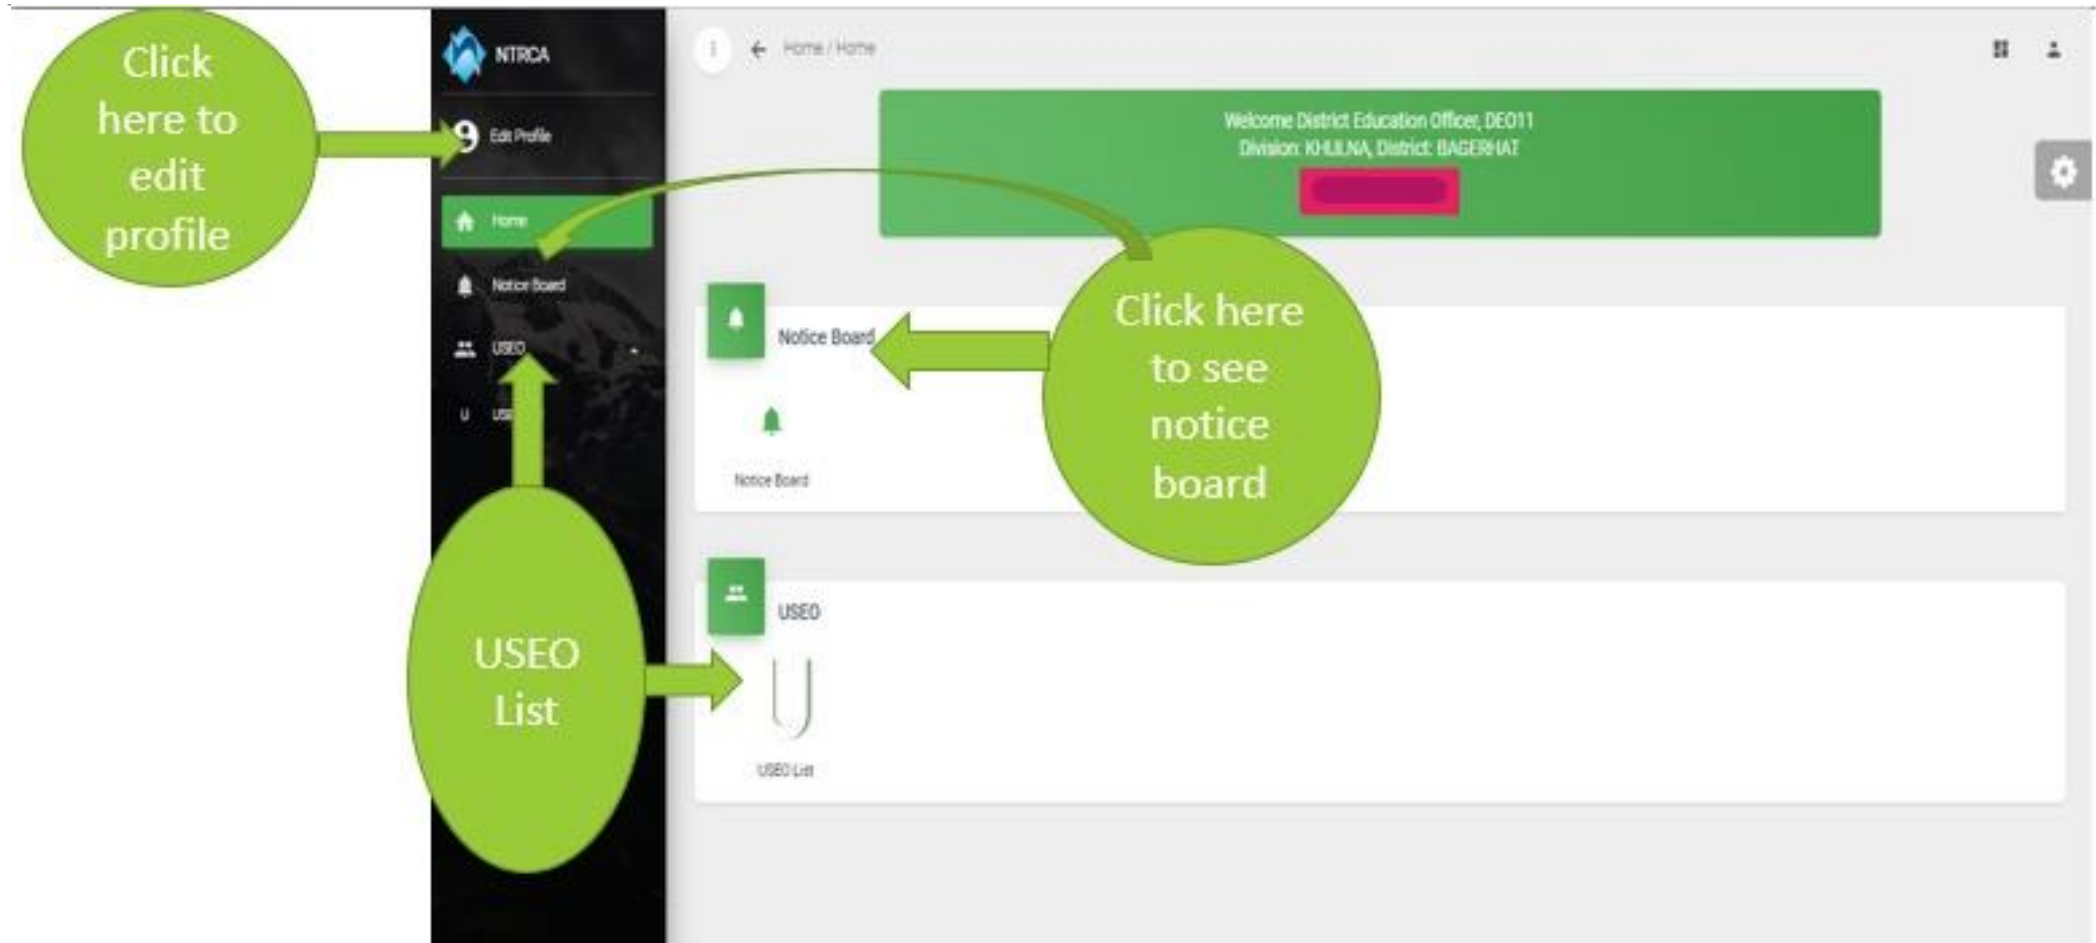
Click here to edit profile

NTRCA

Edit Profile

Home

Notice Board

USEO

U US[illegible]

Home / Home

Welcome District Education Officer, DEO11
Division: KHULNA, District: BAGERHAT

Notice Board

Notice Board

Click here to see notice board

USEO

USEO List

USEO List